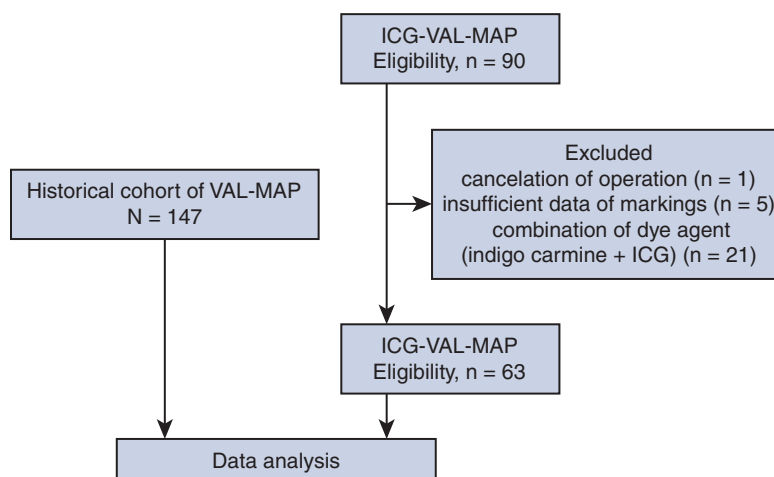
ICG-VAL-MAP
Eligibility, n = 90

Historical cohort of VAL-MAP
N = 147

Excluded
cancelation of operation (n = 1)
insufficient data of markings (n = 5)
combination of dye agent
(indigo carmine + ICG) (n = 21)

ICG-VAL-MAP
Eligibility, n = 63

Data analysis